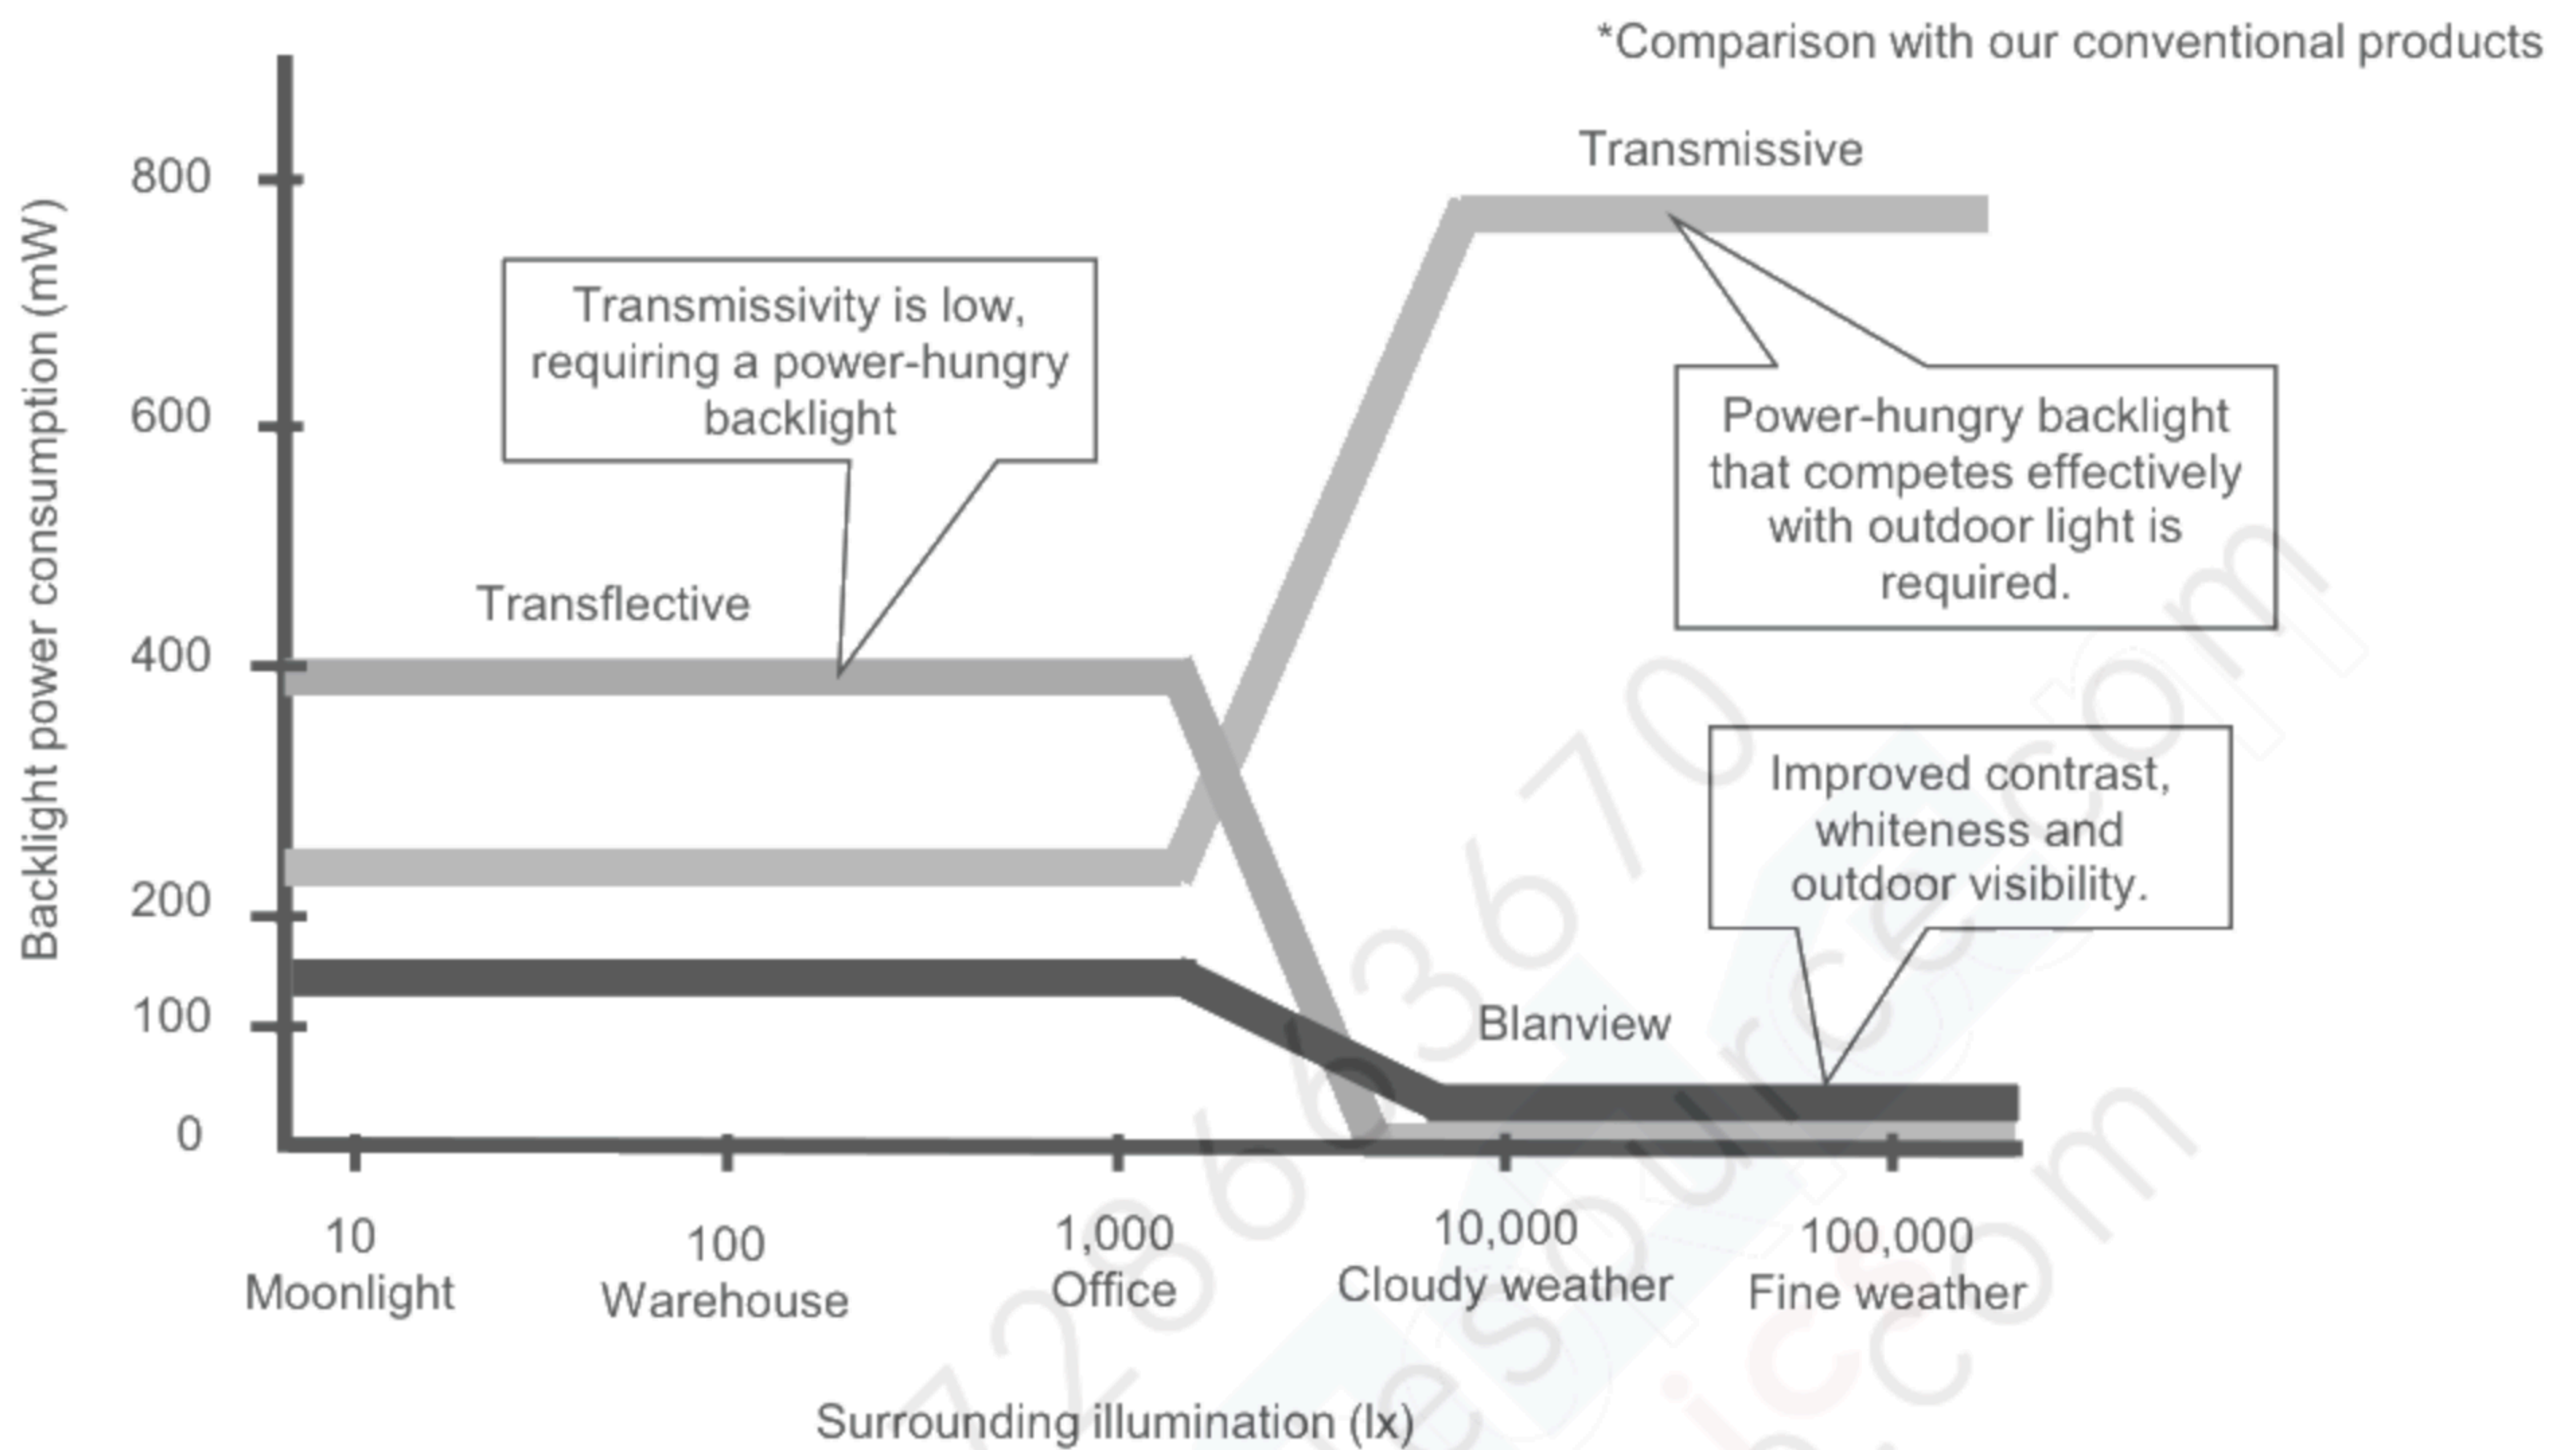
*Comparison with our conventional products

Backlight power consumption (mW)

800
600
400
200
100
0

Transmissive

Transmissivity is low, requiring a power-hungry backlight

Power-hungry backlight that competes effectively with outdoor light is required.

Transflective

Improved contrast, whiteness and outdoor visibility.

Blanview

10
Moonlight

100
Warehouse

1,000
Office

10,000
Cloudy weather

100,000
Fine weather

Surrounding illumination (lx)